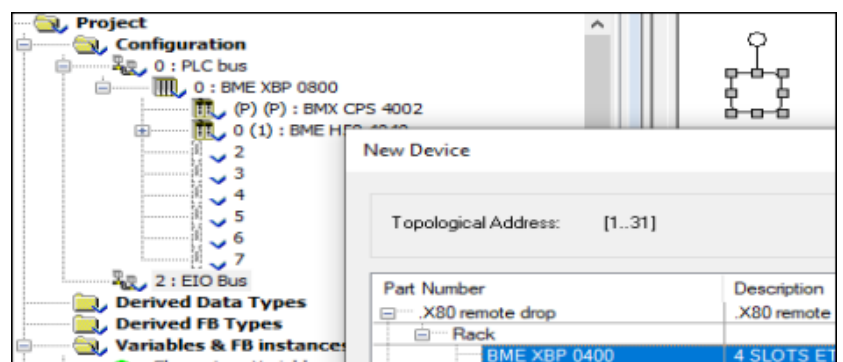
Project
Configuration
0 : PLC bus
0 : BME XBP 0800
(P) (P) : BMX CPS 4002
0 (1) : BME H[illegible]
2
3
4
5
6
7
2 : EIO Bus
Derived Data Types
Derived FB Types
Variables & FB instances

New Device

Topological Address: [1..31]

| Part Number | Description |
|---|---|
| .X80 remote drop | .X80 remote |
| Rack | |
| BME XBP 0400 | 4 SLOTS ET |